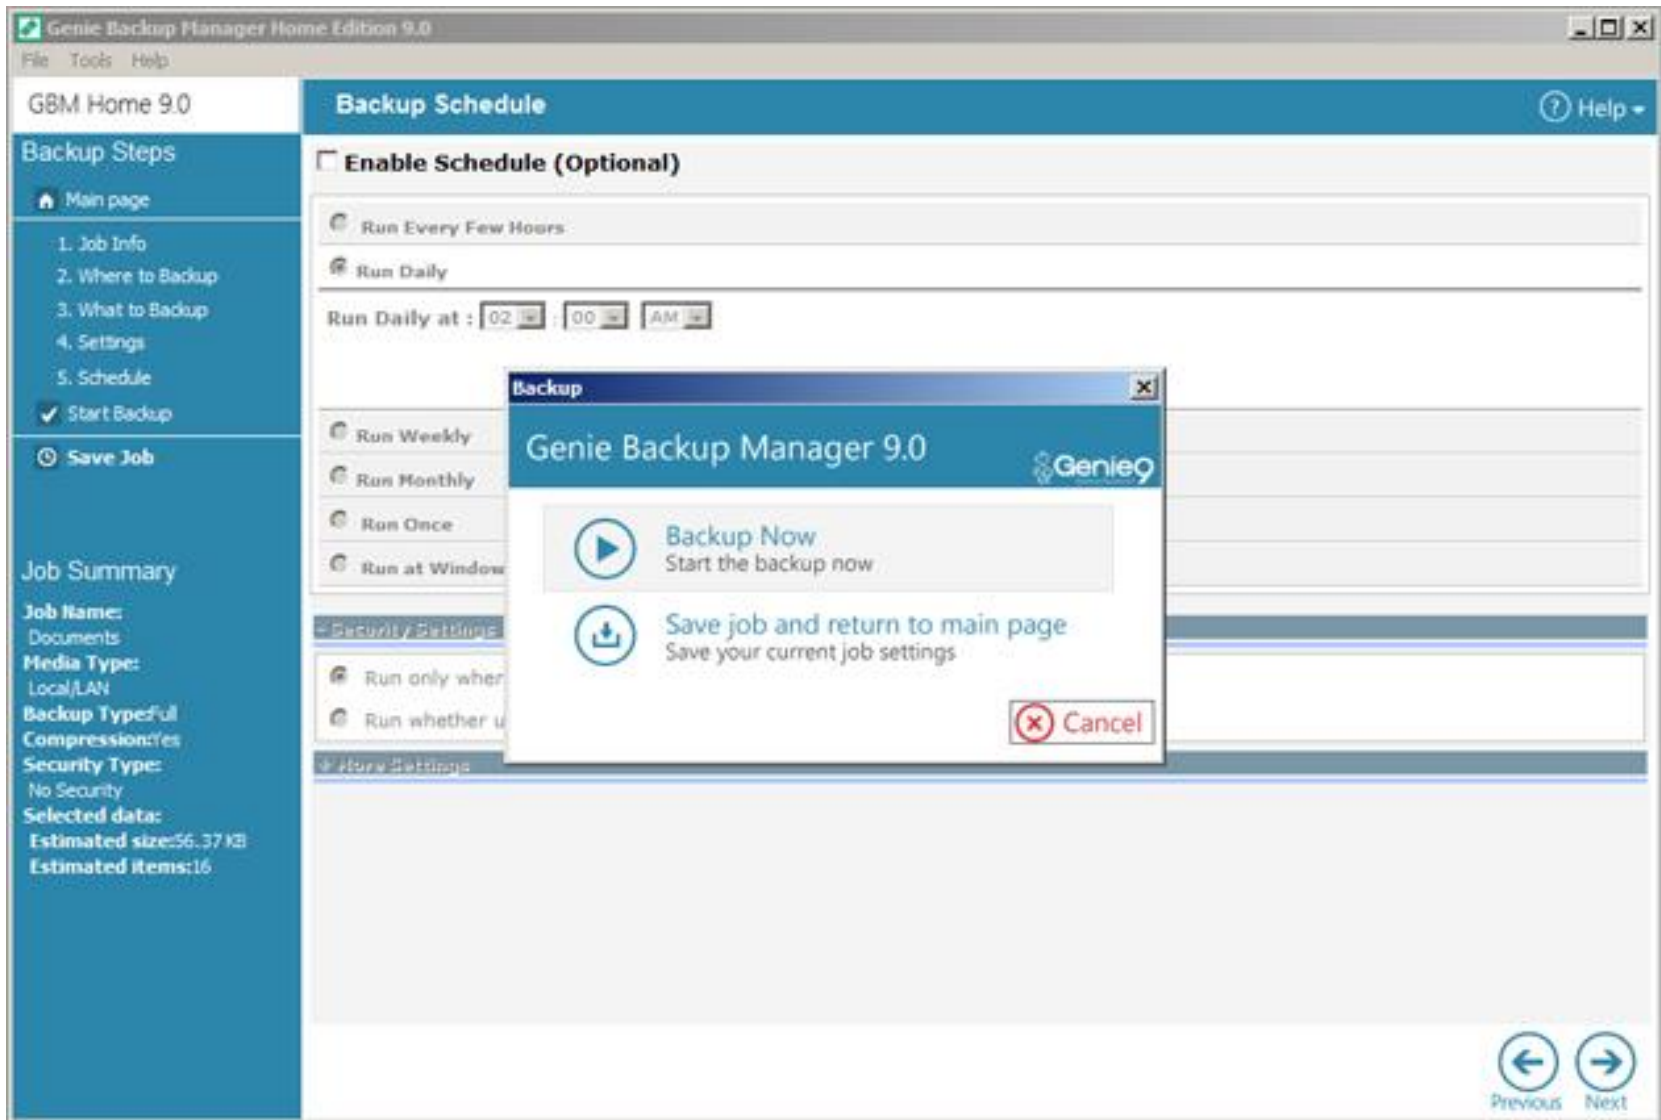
Genie Backup Manager Home Edition 9.0

File Tools Help

GBM Home 9.0

Backup Steps

Main page

1. Job Info

2. Where to Backup

3. What to Backup

4. Settings

5. Schedule

Start Backup

Save Job

Job Summary

Job Name:
Documents
Media Type:
Local/LAN
Backup Type:Full
Compression:Yes
Security Type:
No Security
Selected data:
Estimated size:56.37 KB
Estimated items:16

Backup Schedule

Help

Enable Schedule (Optional)

Run Every Few Hours

Run Daily

Run Daily at : 02 : 00 AM

Run Weekly

Run Monthly

Run Once

Run at Window

- Security Settings

Run only wher

Run whether u

+ More Settings

Backup

Genie Backup Manager 9.0

Genie9

Backup Now
Start the backup now

Save job and return to main page
Save your current job settings

Cancel

Previous Next